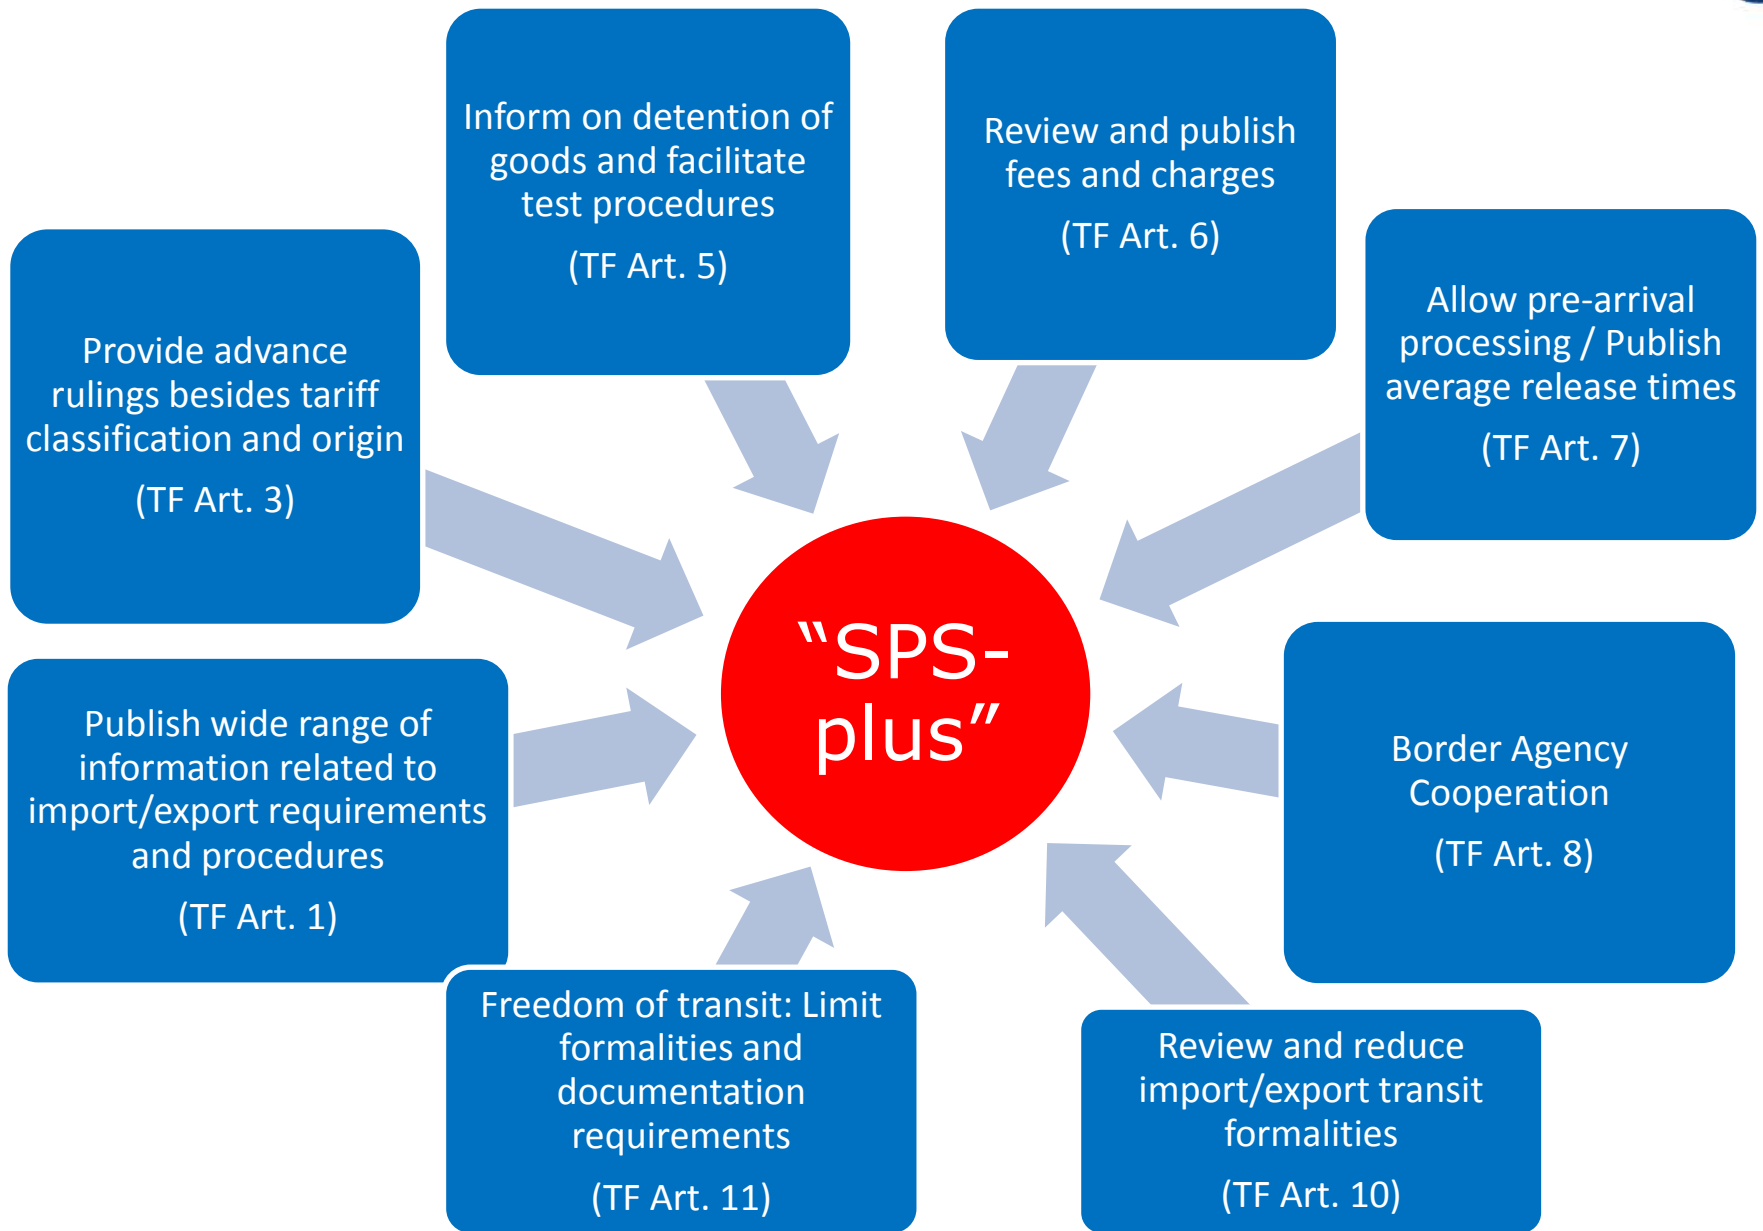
Inform on detention of goods and facilitate test procedures

(TF Art. 5)

Review and publish fees and charges

(TF Art. 6)

Provide advance rulings besides tariff classification and origin

(TF Art. 3)

Allow pre-arrival processing / Publish average release times

(TF Art. 7)

“SPS-plus”

Publish wide range of information related to import/export requirements and procedures

(TF Art. 1)

Border Agency Cooperation

(TF Art. 8)

Freedom of transit: Limit formalities and documentation requirements

(TF Art. 11)

Review and reduce import/export transit formalities

(TF Art. 10)